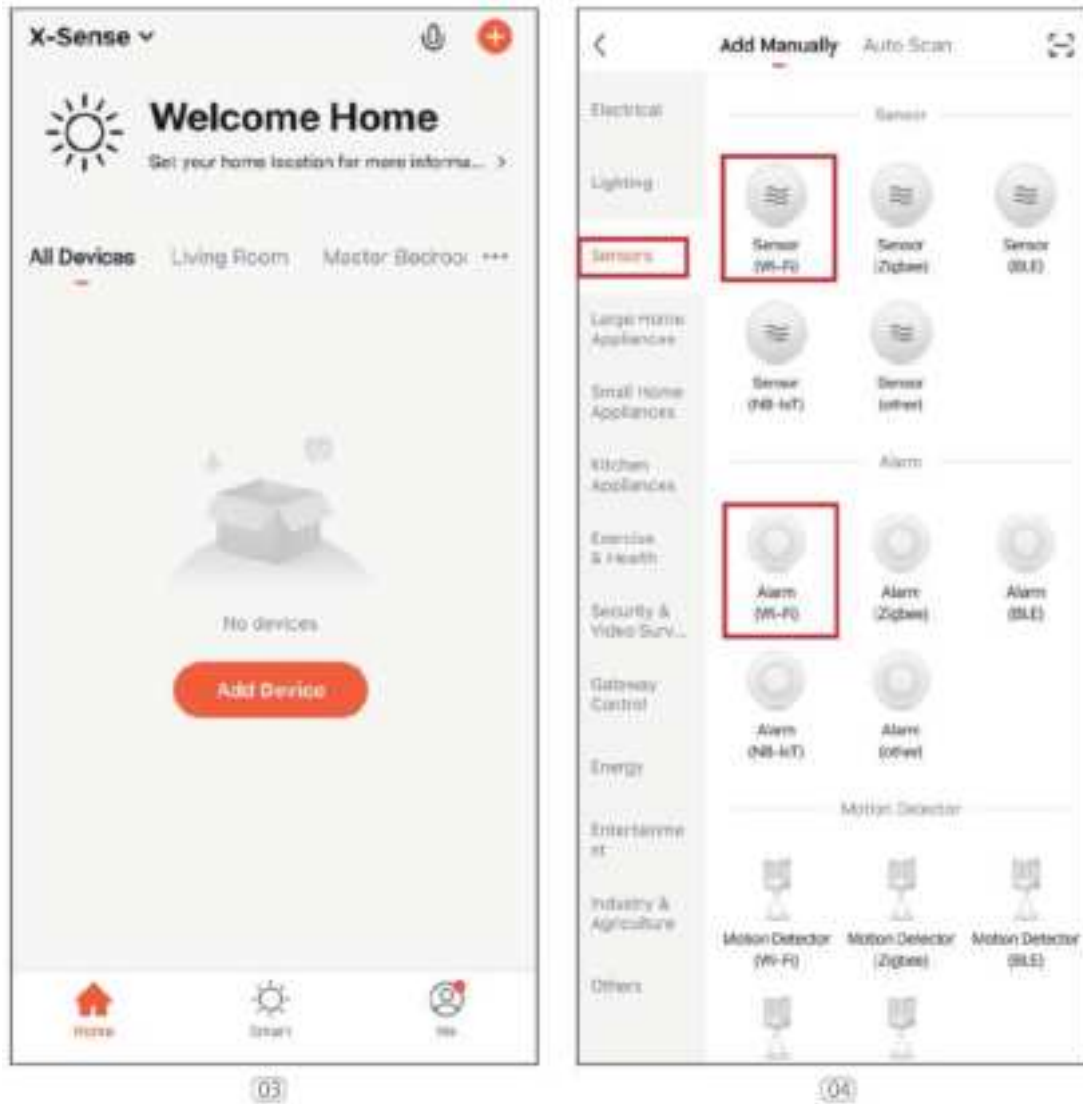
X-Sense

Welcome Home

Set your home location for more informa... >

All Devices Living Room Master Bedroo ···

No devices

Add Device

Home Smart Me

03

Add Manually Auto Scan

Electrical

Lighting

Sensors

Large Home Appliances

Small Home Appliances

Kitchen Appliances

Exercise & Health

Security & Video Surv...

Gateway Control

Energy

Entertainment

Industry & Agriculture

Others

Sensor

Sensor (Wi-Fi)

Sensor (Zigbee)

Sensor (BLE)

Sensor (NB-IoT)

Sensor (other)

Alarm

Alarm (Wi-Fi)

Alarm (Zigbee)

Alarm (BLE)

Alarm (NB-IoT)

Alarm (other)

Motion Detector

Motion Detector (Wi-Fi)

Motion Detector (Zigbee)

Motion Detector (BLE)

04